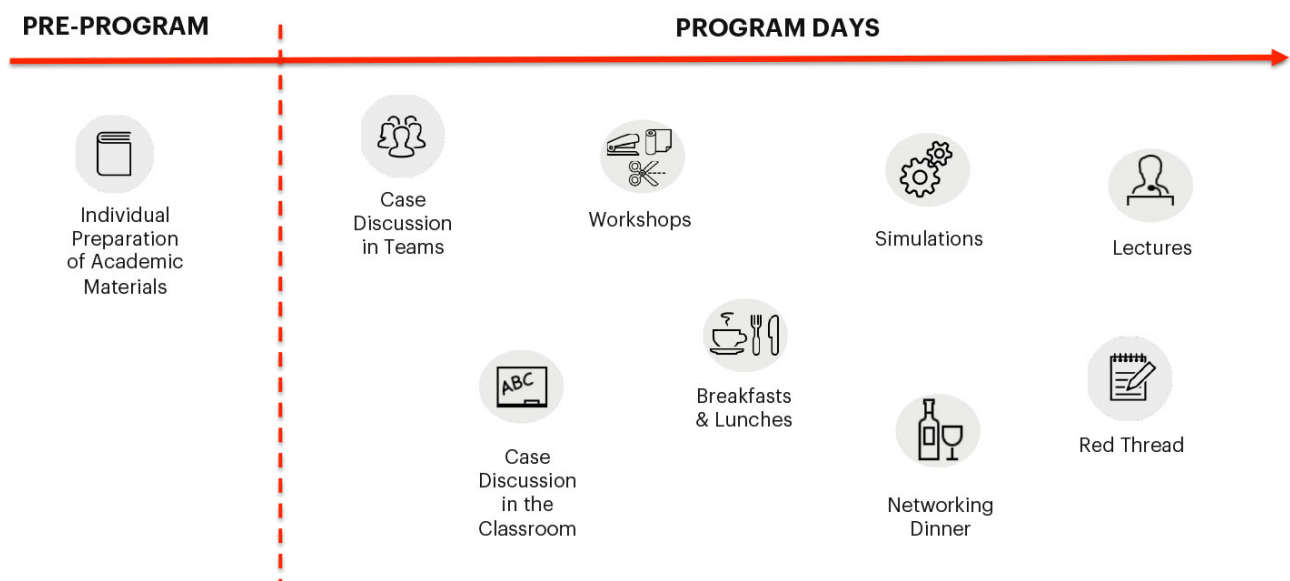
PRE-PROGRAM

PROGRAM DAYS

Individual Preparation of Academic Materials

Case Discussion in Teams

Workshops

Simulations

Lectures

ABC

Case Discussion in the Classroom

Breakfasts & Lunches

Networking Dinner

Red Thread